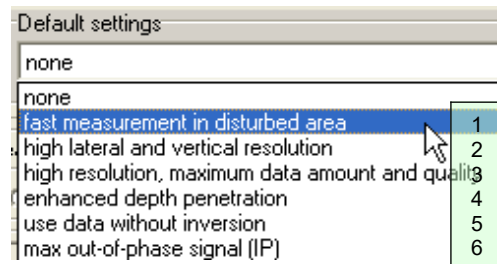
Default settings
none
none
fast measurement in disturbed area
high lateral and vertical resolution
high resolution, maximum data amount and quality
enhanced depth penetration
use data without inversion
max out-of-phase signal (IP)

1
2
3
4
5
6